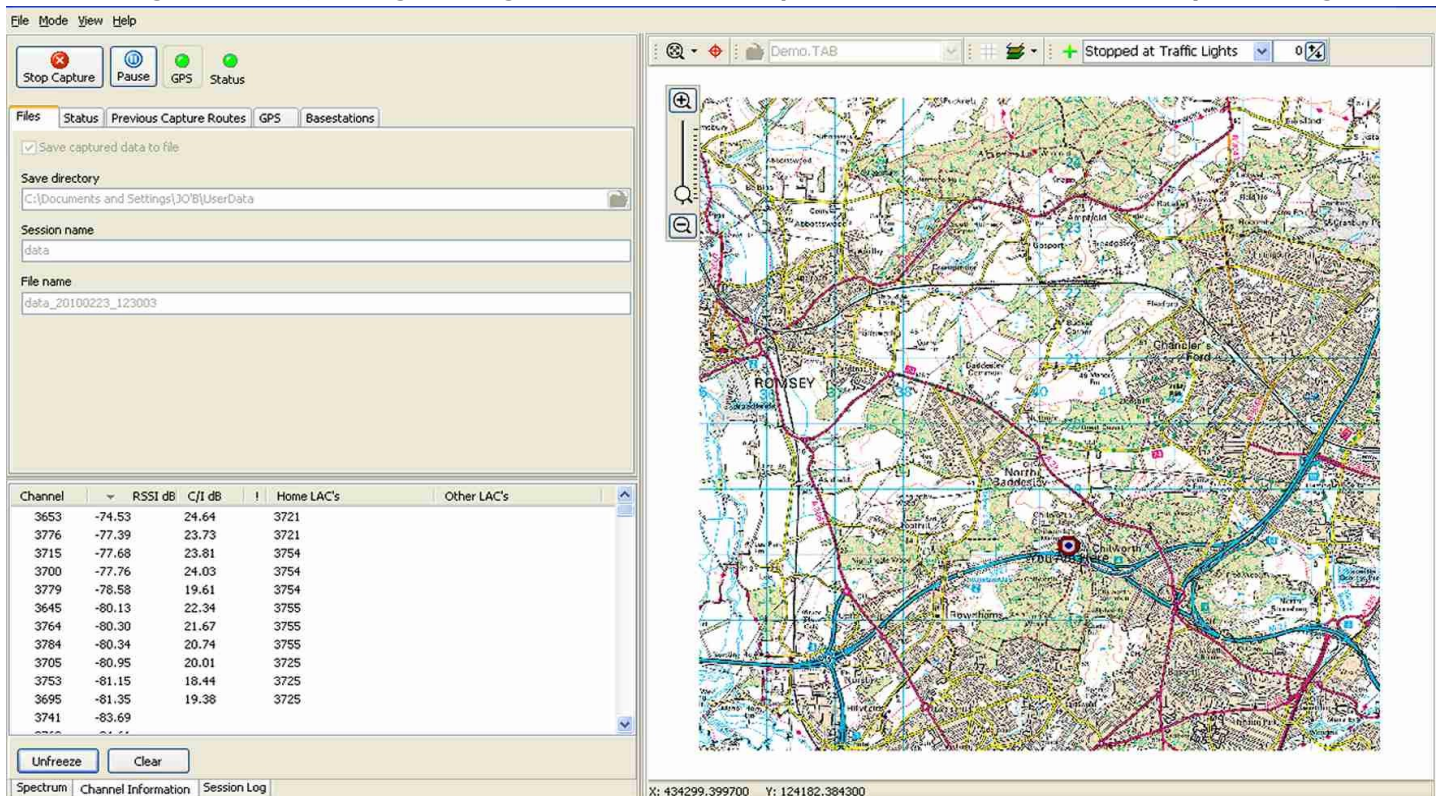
File Mode View Help

Stop Capture Pause GPS Status

Files Status Previous Capture Routes GPS Basestations

Save captured data to file

Save directory
C:\Documents and Settings\JO'B\UserData

Session name
data

File name
data_20100223_123003

| Channel | RSSI dB | C/I dB | ! | Home LAC's | Other LAC's |
|---|---|---|---|---|---|
| 3653 | -74.53 | 24.64 | | 3721 | |
| 3776 | -77.39 | 23.73 | | 3721 | |
| 3715 | -77.68 | 23.81 | | 3754 | |
| 3700 | -77.76 | 24.03 | | 3754 | |
| 3779 | -78.58 | 19.61 | | 3754 | |
| 3645 | -80.13 | 22.34 | | 3755 | |
| 3764 | -80.30 | 21.67 | | 3755 | |
| 3784 | -80.34 | 20.74 | | 3755 | |
| 3705 | -80.95 | 20.01 | | 3725 | |
| 3753 | -81.15 | 18.44 | | 3725 | |
| 3695 | -81.35 | 19.38 | | 3725 | |
| 3741 | -83.69 | | | | |

Unfreeze Clear

Spectrum Channel Information Session Log

Demo.TAB Stopped at Traffic Lights 0

ROMSEY
Chandler's Ford
North Baddesley
Chilworth
Rownhams
Ampfield

X: 434299.399700 Y: 124182.384300